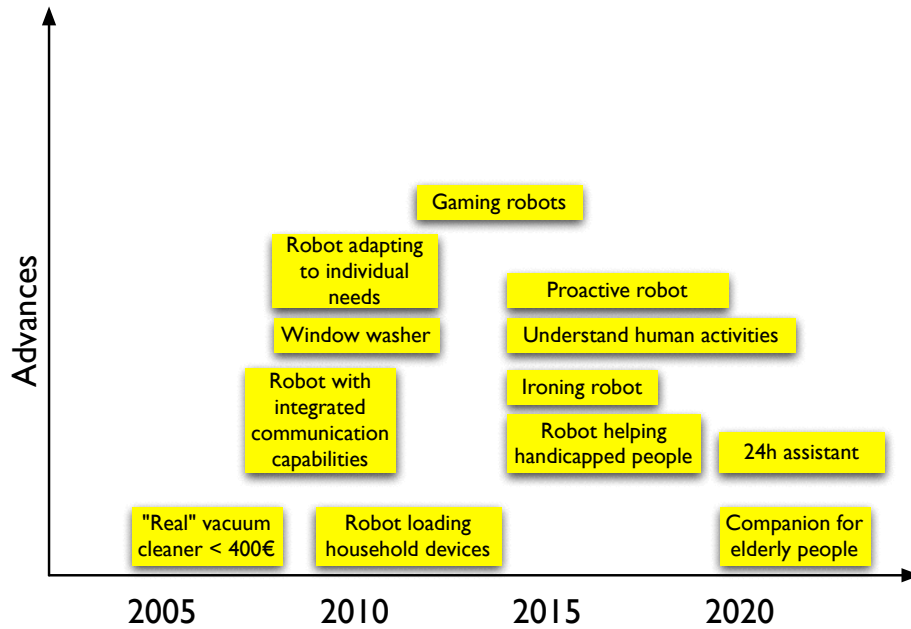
Advances

Gaming robots

Robot adapting to individual needs

Proactive robot

Window washer

Understand human activities

Robot with integrated communication capabilities

Ironing robot

Robot helping handicapped people

24h assistant

"Real" vacuum cleaner < 400€

Robot loading household devices

Companion for elderly people

2005

2010

2015

2020